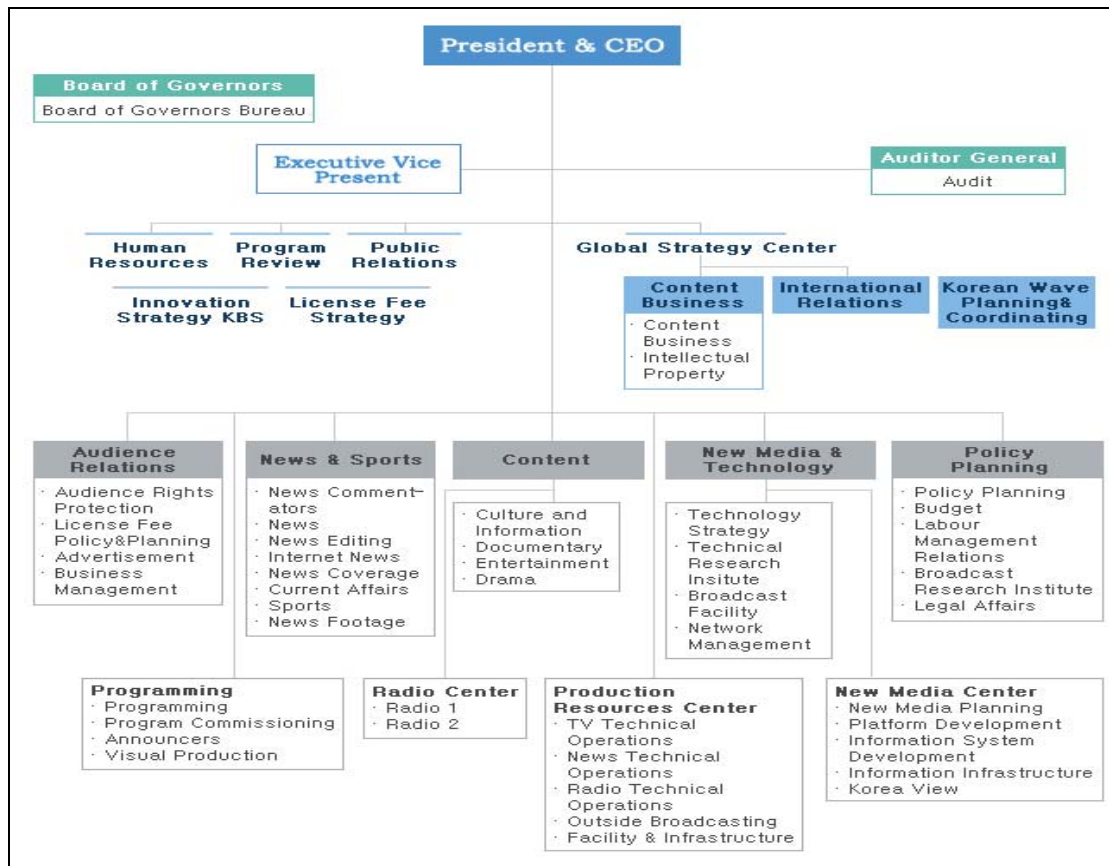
President & CEO

Board of Governors
Board of Governors Bureau

Executive Vice Present

Auditor General
Audit

Human Resources
Program Review
Public Relations
Innovation Strategy KBS
License Fee Strategy

Global Strategy Center

Content Business
· Content Business
· Intellectual Property

International Relations

Korean Wave Planning& Coordinating

Audience Relations
· Audience Rights Protection
· License Fee Policy&Planning
· Advertisement
· Business Management

News & Sports
· News Commentators
· News
· News Editing
· Internet News
· News Coverage
· Current Affairs
· Sports
· News Footage

Content
· Culture and Information
· Documentary
· Entertainment
· Drama

New Media & Technology
· Technology Strategy
· Technical Research Insitute
· Broadcast Facility
· Network Management

Policy Planning
· Policy Planning
· Budget
· Labour Management Relations
· Broadcast Research Institute
· Legal Affairs

Programming
· Programming
· Program Commissioning
· Announcers
· Visual Production

Radio Center
· Radio 1
· Radio 2

Production Resources Center
· TV Technical Operations
· News Technical Operations
· Radio Technical Operations
· Outside Broadcasting
· Facility & Infrastructure

New Media Center
· New Media Planning
· Platform Development
· Information System Development
· Information Infrastructure
· Korea View